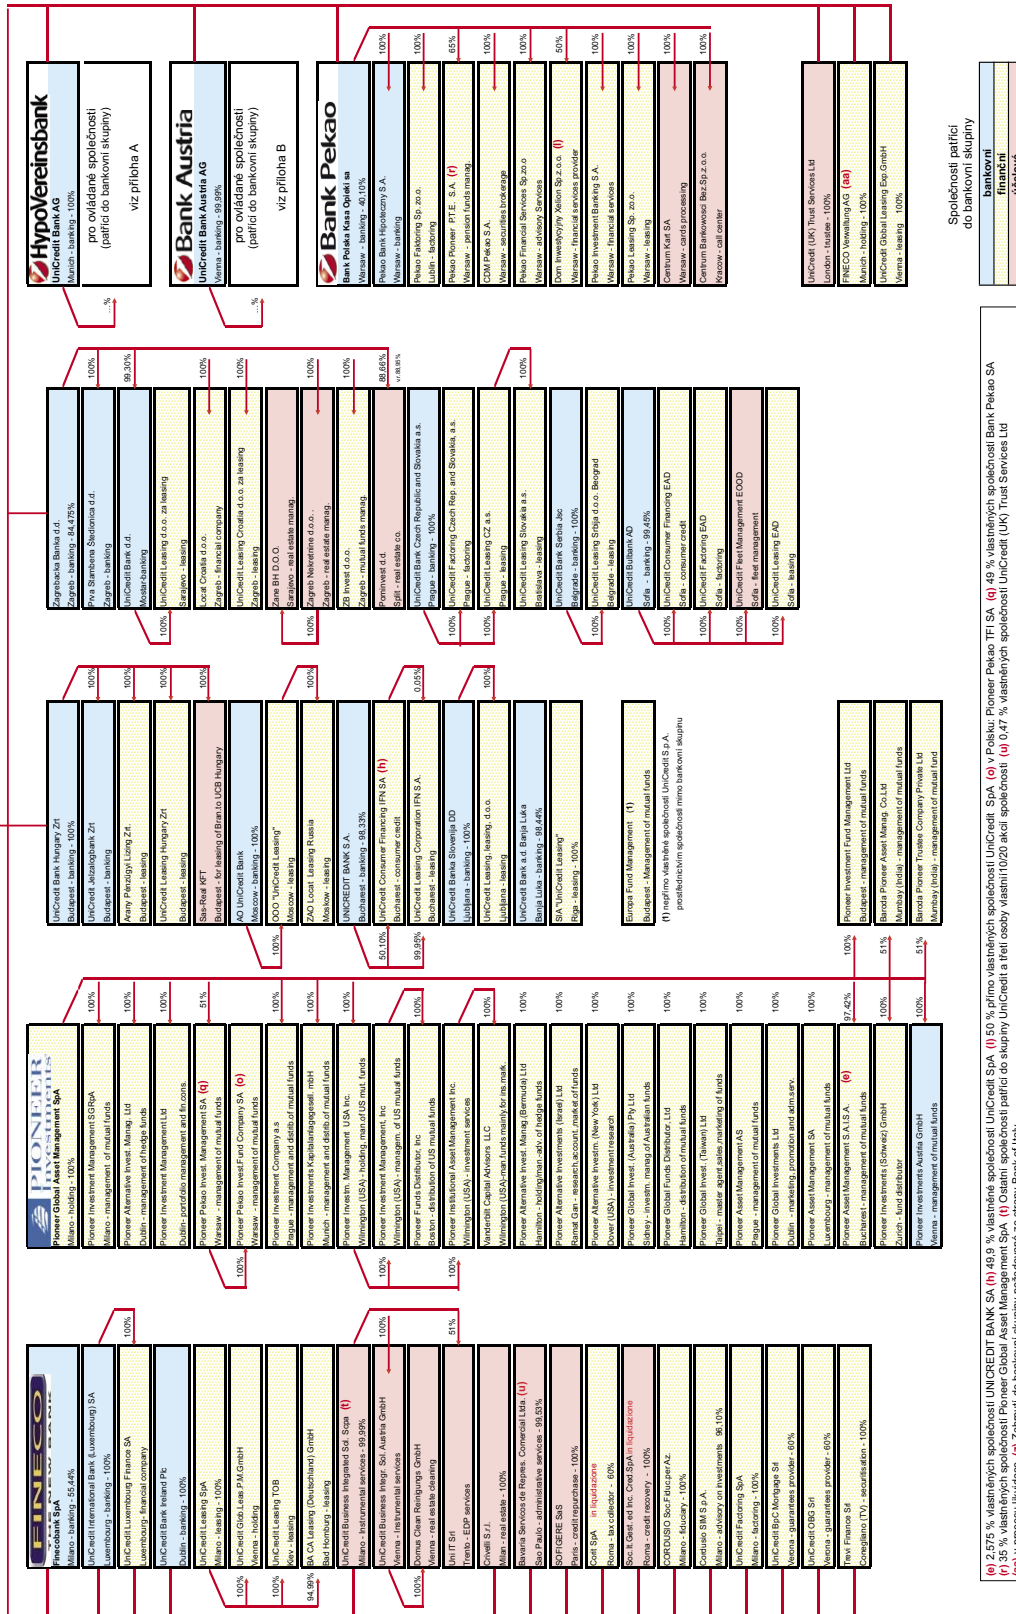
HypoVereinsbank
UniCredit Bank AG
Munich - banking - 100%
pro ovládané společnosti (patřící do bankovní skupiny)
viz příloha A

Bank Austria
UniCredit Bank Austria AG
Vienna - banking - 99.99%
pro ovládané společnosti (patřící do bankovní skupiny)
viz příloha B

Bank Pekao
Bank Polska Kasa Opieki sa
Warsaw - banking - 40.10%

Pekao Bank Hipoteczny S.A.
Warsaw - banking
100%

Pekao Faktoring Sp. zo.o.
Lublin - factoring
100%

Pekao Pioneer PT.E. S.A. (r)
Warsaw - pension funds manag.
65%

CDM Pekao S.A.
Warsaw - securities brokerage
100%

Pekao Financial Services Sp.zo.o
Warsaw - advisory Services
100%

Dom Inwestycyjny Xelion Sp.z.o.o. (l)
Warsaw - financial services provider
50%

Pekao Investment Banking S.A.
Warsaw - financial services
100%

Pekao Leasing Sp. zo.o.
Warsaw - leasing
100%

Centrum Kart SA
Warsaw - cards processing
100%

Centrum Bankowości Bez.Sp.z.o.o.
Kracow - call center
100%

UniCredit (UK) Trust Services Ltd
London - trustee - 100%

FINECO VerwaltungAG (aa)
Munich - holding - 100%

UniCredit Global Leasing Exp.GmbH
Vienna - leasing 100%

Společnosti patřící do bankovní skupiny
bankovní
finanční

Zagrebacka Banka d.d.
Zagreb - banking - 84,475%

Prva Stambena Štedionica d.d.
Zagreb - banking
100%

UniCredit Bank d.d.
Mostar-banking
99,30%

UniCredit Leasing d.o.o. za leasing
Sarajevo - leasing
100%

Locat Croatia d.o.o.
Zagreb - financial company
100%

UniCredit Leasing Croatia d.o.o. za leasing
Zagreb - leasing
100%

Zane BH D.O.O.
Sarajevo - real estate manag.
100%

Zagreb Nekretnine d.o.o.
Zagreb - real estate manag.
100%

ZB Invest d.o.o.
Zagreb - mutual funds manag.
100%

Pominvest d.d.
Split - real estate co.
88,66%

UniCredit Bank Czech Republic and Slovakia a.s.
Prague - banking - 100%

UniCredit Factoring Czech Rep. and Slovakia, a.s.
Prague - factoring
100%

UniCredit Leasing CZ a.s.
Prague - leasing
100%

UniCredit Leasing Slovakia a.s.
Bratislava - leasing
100%

UniCredit Bank Serbia Jsc
Belgrade - banking - 100%

UniCredit Leasing Srbija d.o.o. Beograd
Belgrade - leasing
100%

UniCredit Bulbank AD
Sofia - banking - 99,45%

UniCredit Consumer Financing EAD
Sofia - consumer credit
100%

UniCredit Factoring EAD
Sofia - factoring
100%

UniCredit Fleet Management EOOD
Sofia - fleet management
100%

UniCredit Leasing EAD
Sofia - leasing
100%

UniCredit Bank Hungary Zrt
Budapest - banking - 100%

UniCredit Jelzalogbank Zrt
Budapest - banking
100%

Arany Pénzügyi Lízing Zrt.
Budapest - leasing
100%

UniCredit Leasing Hungary Zrt
Budapest - leasing
100%

Sas-Real KFT
Budapest - for leasing of Bran.to UCB Hungary
100%

AO UniCredit Bank
Moscow - banking - 100%

OOO "UniCredit Leasing"
Moscow - leasing
100%

ZAO Locat Leasing Russia
Moscow - leasing
100%

UNICREDIT BANK S.A.
Bucharest - banking - 98,33%
50,10%

UniCredit Consumer Financing IFN SA (h)
Bucharest - consumer credit
99,99%

UniCredit Leasing Corporation IFN S.A.
Bucharest - leasing
0,05%

UniCredit Banka Slovenija DD
Ljubljana - banking - 100%

UniCredit Leasing, leasing, d.o.o.
Ljubljana - leasing
100%

UniCredit Bank a.d. Banja Luka
Banja Luka - banking - 98,44%

SIA "UniCredit Leasing"
Riga - leasing - 100%

Europa Fund Management (1)
Budapest - Management of mutual funds

(1) nepřímo vlastněné společností UniCredit S.p.A. prostřednictvím společnosti mimo bankovní skupinu

Pioneer Investment Management Ltd
Budapest - management of mutual funds
100%

Baroda Pioneer Asset Manag. Co.Ltd
Mumbay (India) - management of mutual funds
51%

Baroda Pioneer Trustee Company Private Ltd
Mumbay (India) - management of mutual fund
51%

PIONEER Investments
Pioneer Global Asset Management SpA
Milano - holding - 100%

Pioneer Investment Management SGRpA
Milano - management of mutual funds
100%

Pioneer Alternative Invest. Manag. Ltd
Dublin - management of hedge funds
100%

Pioneer Investment Management Ltd
Dublin - portfolio management and fin.cons.
100%

Pioneer Pekao Invest. Management SA (q)
Warsaw - management of mutual funds
51%

Pioneer Pekao Invest.Fund Company SA (o)
Warsaw - management of mutual funds
100%

Pioneer Investment Company a.s
Prague - management and distrib.of mutual funds
100%

Pioneer Investments Kapitalanlagegesell. mbH
Munich - management and distrib.of mutual funds
100%

Pioneer Investm. Management USA Inc.
Wilmington (USA) - holding, man.of US mut. funds
100%

Pioneer Investment Management, Inc
Wilmington (USA) - managem. of US mutual funds
100%

Pioneer Funds Distributor, Inc
Boston - distribution of US mutual funds
100%

Pioneer Institutional Asset Management Inc.
Wilmington (USA) - investment services
100%

Vanderbilt Capital Advisors LLC
Wilmington (USA)-man.funds mainly for ins.mark
100%

Pioneer Alternative Invest. Manag.(Bermuda) Ltd
Hamilton - holding/man.-adv. of hedge funds
100%

Pioneer Alternative Investments (Israel) Ltd
Ramat Gan - research account. market.of funds
100%

Pioneer Alternative Investm. (New York) Ltd
Dover (USA) - investment research
100%

Pioneer Global Invest. (Australia) Pty Ltd
Sidney - investm. manag.of Australian funds
100%

Pioneer Global Funds Distributor, Ltd
Hamilton - distribution of mutual funds
100%

Pioneer Global Invest. (Taiwan) Ltd
Taipei - master agent sales,marketing of funds
100%

Pioneer Asset Management AS
Prague - management of mutual funds
100%

Pioneer Global Investments Ltd
Dublin - marketing, promotion and adm.serv.
100%

Pioneer Asset Management SA
Luxembourg - management of mutual funds
100%

Pioneer Asset Management S.A.I.S.A. (e)
Bucharest - management of mutual funds
97,42%

Pioneer Investments (Schweiz) GmbH
Zurich - fund distributor
100%

Pioneer Investments Austria GmbH
Vienna - management of mutual funds
100%

FINECO
Finecobank SpA
Milano - banking - 55,44%

UniCredit International Bank (Luxembourg) SA
Luxembourg - banking - 100%

UniCredit Luxembourg Finance SA
Luxembourg - financial company
100%

UniCredit Bank Ireland Plc
Dublin - banking - 100%

UniCredit Leasing SpA
Milano - leasing - 100%
100%

UniCredit Glob.Leas.P.M.GmbH
Vienna - holding
100%

UniCredit Leasing TOB
Kiev - leasing
100%

BA CA Leasing (Deutschland) GmbH
Bad Homburg - leasing
94,99%

UniCredit Business Integrated Sol. Scpa (t)
Milano - Instrumental services - 99,99%

UniCredit Business Integr. Sol. Austria GmbH
Vienna - Instrumental services
100%

Domus Clean Reinigungs GmbH
Vienna - real estate cleaning
100%

Uni IT Srl
Trento - EDP services
51%

Crivelli S.r.l.
Milan - real estate - 100%

Bavaria Servicos de Repres. Comercial Ltda. (u)
Sao Paulo - administrative services - 99,93%

SOFIGERE SaS
Paris - credit repurchase - 100%

Cofil SpA in liquidazione
Roma - tax collector - 60%

Soc.It.Gest. ed Inc. Cred.SpA in liquidazione
Roma - credit recovery - 100%

CORDUSIO Soc.Fiduc.per Az.
Milano - fiduciary - 100%

Cordusio SIM S.p.A.
Milano - advisory on investments 96,10%

UniCredit Factoring SpA
Milano - factoring - 100%

UniCredit BpC Mortgage Srl
Verona - guarantees provider - 60%

UniCredit OBG Srl
Verona - guarantees provider - 60%

Trevi Finance Srl
Conegliano (TV) - securitisation - 100%

(e) 2,575 % vlastněných společností UNICREDIT BANK SA (h) 49,9 % vlastněných společností UniCredit SpA (l) 50 % přímo vlastněných společností UniCredit SpA (o) v Polsku: Pioneer Pekao TFI SA (q) 49 % vlastněných společností Bank Pekao SA (r) 35 % vlastněných společností Pioneer Global Asset Management SpA (t) Ostatní společnosti patří do skupiny UniCredit a třetí osoby vlastnící 10/20 akcií společnosti (u) 0,47 % vlastněných společností UniCredit (UK) Trust Services Ltd